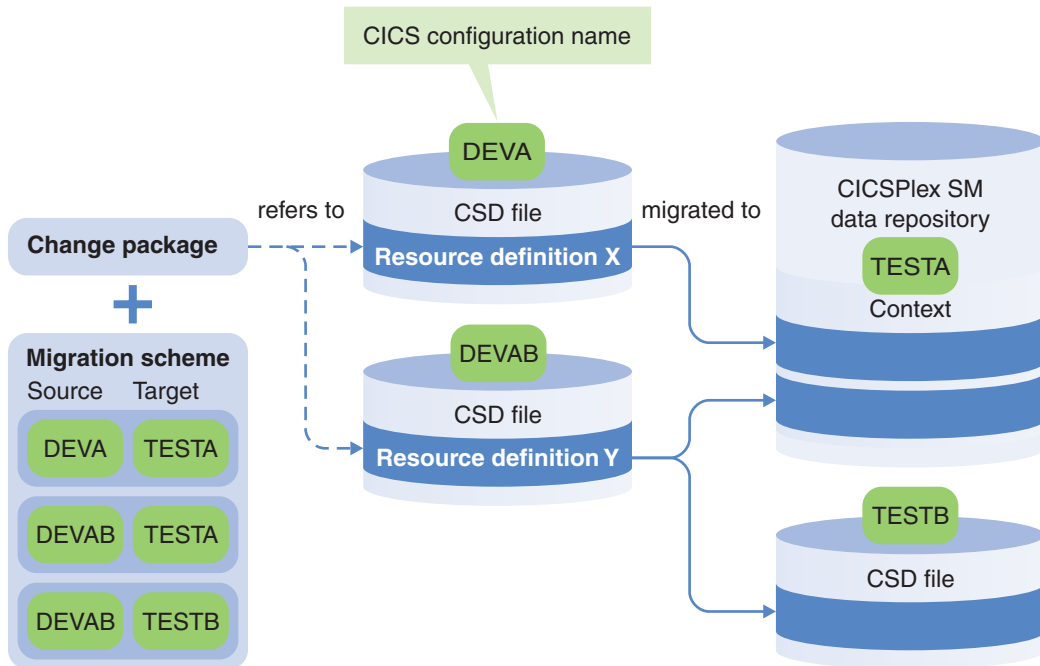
CICS configuration name

DEVA

CSD file

Resource definition X

refers to

migrated to

Change package

+

Migration scheme

Source Target

| DEVA | TESTA |
|---|---|
| DEVAB | TESTA |
| DEVAB | TESTB |

DEVAB

CSD file

Resource definition Y

CICSPlex SM data repository

TESTA

Context

TESTB

CSD file